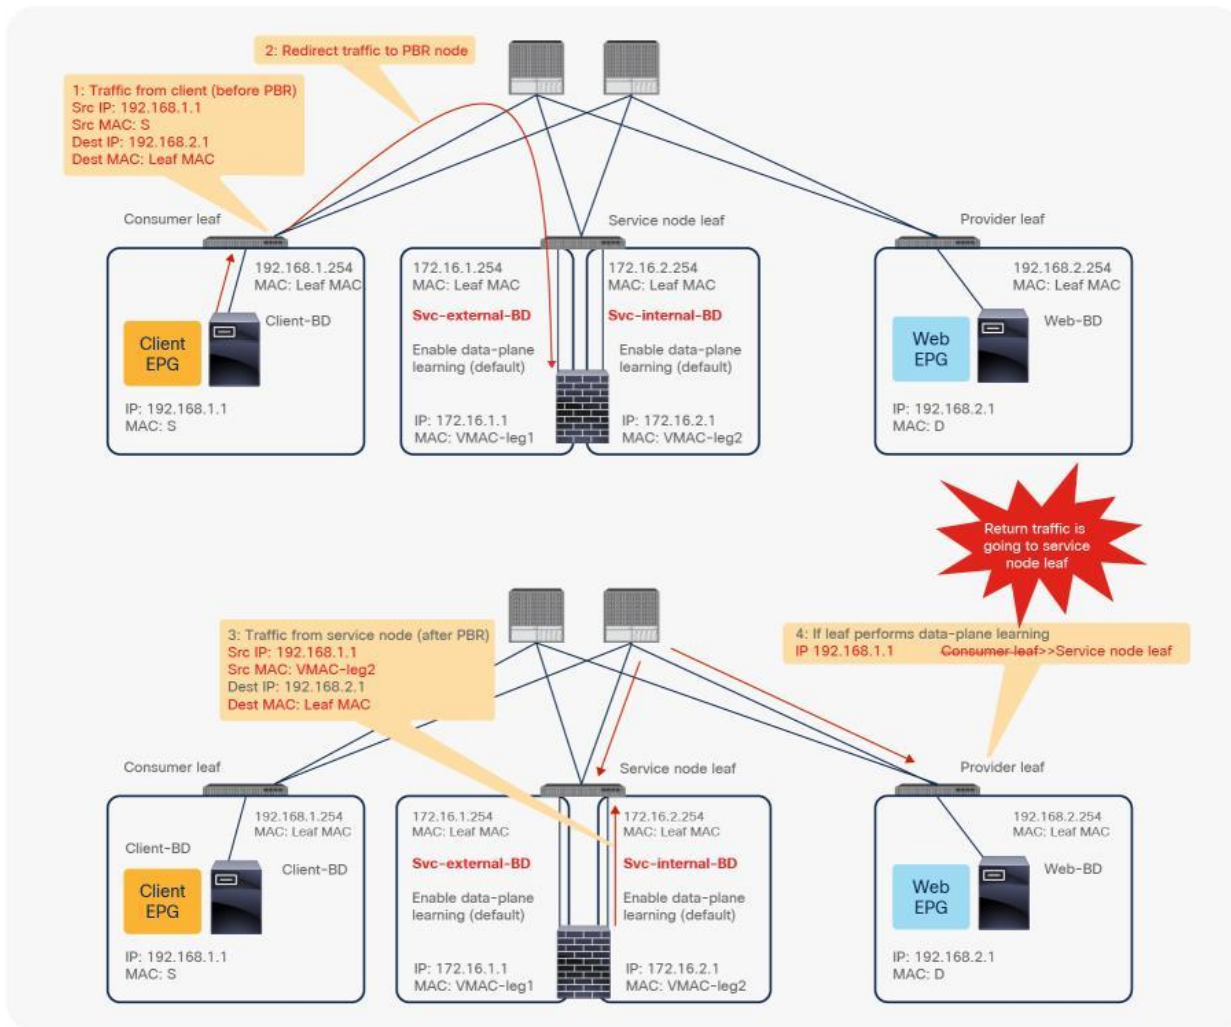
2: Redirect traffic to PBR node

1: Traffic from client (before PBR)
Src IP: 192.168.1.1
Src MAC: S
Dest IP: 192.168.2.1
Dest MAC: Leaf MAC

Consumer leaf

192.168.1.254
MAC: Leaf MAC

Client-BD

Client EPG

IP: 192.168.1.1
MAC: S

Service node leaf

172.16.1.254
MAC: Leaf MAC

Svc-external-BD

Enable data-plane learning (default)

IP: 172.16.1.1
MAC: VMAC-leg1

172.16.2.254
MAC: Leaf MAC

Svc-internal-BD

Enable data-plane learning (default)

IP: 172.16.2.1
MAC: VMAC-leg2

Provider leaf

192.168.2.254
MAC: Leaf MAC

Web-BD

Web EPG

IP: 192.168.2.1
MAC: D

Return traffic is going to service node leaf

3: Traffic from service node (after PBR)
Src IP: 192.168.1.1
Src MAC: VMAC-leg2
Dest IP: 192.168.2.1
Dest MAC: Leaf MAC

4: If leaf performs data-plane learning
IP 192.168.1.1 ~~Consumer leaf~~>>Service node leaf

Consumer leaf

192.168.1.254
MAC: Leaf MAC

Client-BD

Client-BD

Client EPG

IP: 192.168.1.1
MAC: S

Service node leaf

172.16.1.254
MAC: Leaf MAC

Svc-external-BD

Enable data-plane learning (default)

IP: 172.16.1.1
MAC: VMAC-leg1

172.16.2.254
MAC: Leaf MAC

Svc-internal-BD

Enable data-plane learning (default)

IP: 172.16.2.1
MAC: VMAC-leg2

Provider leaf

192.168.2.254
MAC: Leaf MAC

Web-BD

Web EPG

IP: 192.168.2.1
MAC: D